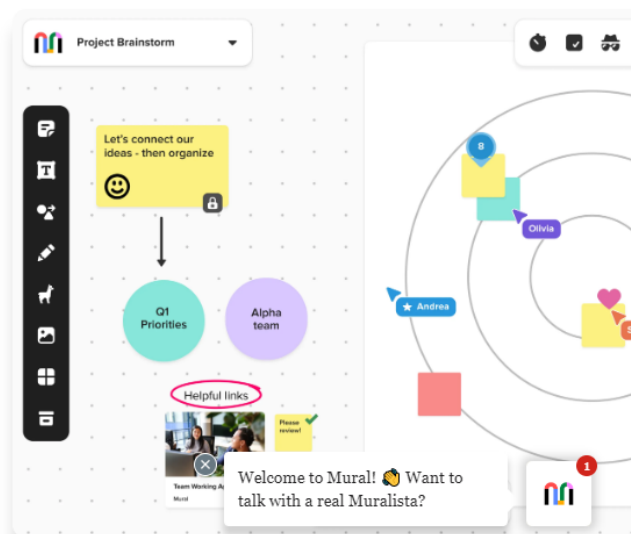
Project Brainstorm

Let's connect our ideas - then organize

Q1 Priorities

Alpha team

Helpful links

Please review!

Team Working A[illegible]

Mural

8

Olivia

Andrea

Welcome to Mural! 👋 Want to talk with a real Muralista?

1